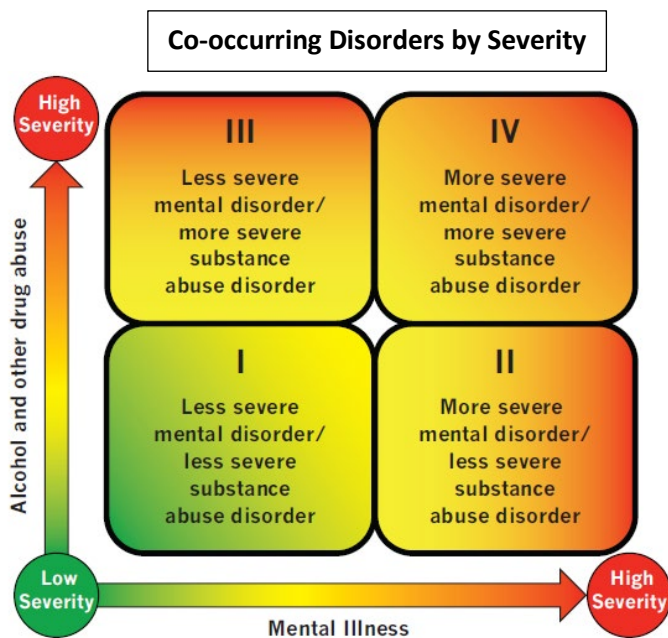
Co-occurring Disorders by Severity

High Severity

III
Less severe mental disorder/ more severe substance abuse disorder

IV
More severe mental disorder/ more severe substance abuse disorder

I
Less severe mental disorder/ less severe substance abuse disorder

II
More severe mental disorder/ less severe substance abuse disorder

Alcohol and other drug abuse

Low Severity

High Severity

Mental Illness